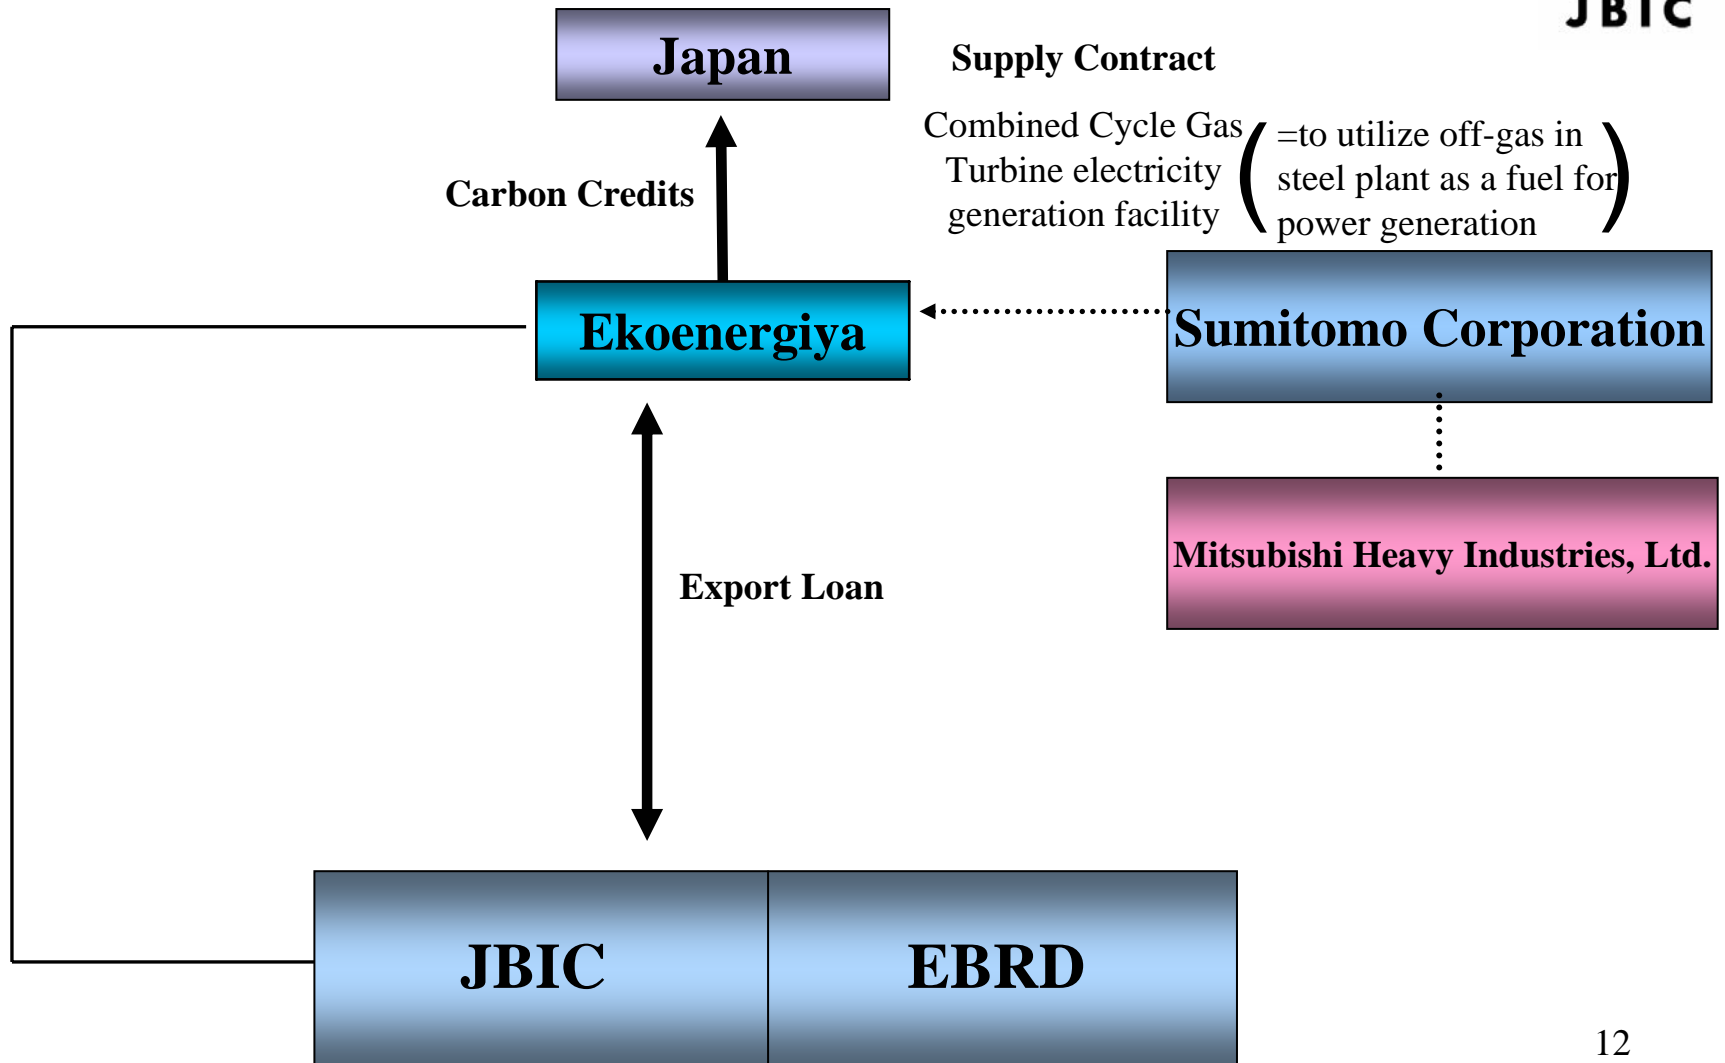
JBIC

Japan

Supply Contract

Combined Cycle Gas Turbine electricity generation facility

(=to utilize off-gas in steel plant as a fuel for power generation)

Carbon Credits

Ekoenergiya

Sumitomo Corporation

Mitsubishi Heavy Industries, Ltd.

Export Loan

JBIC

EBRD

12